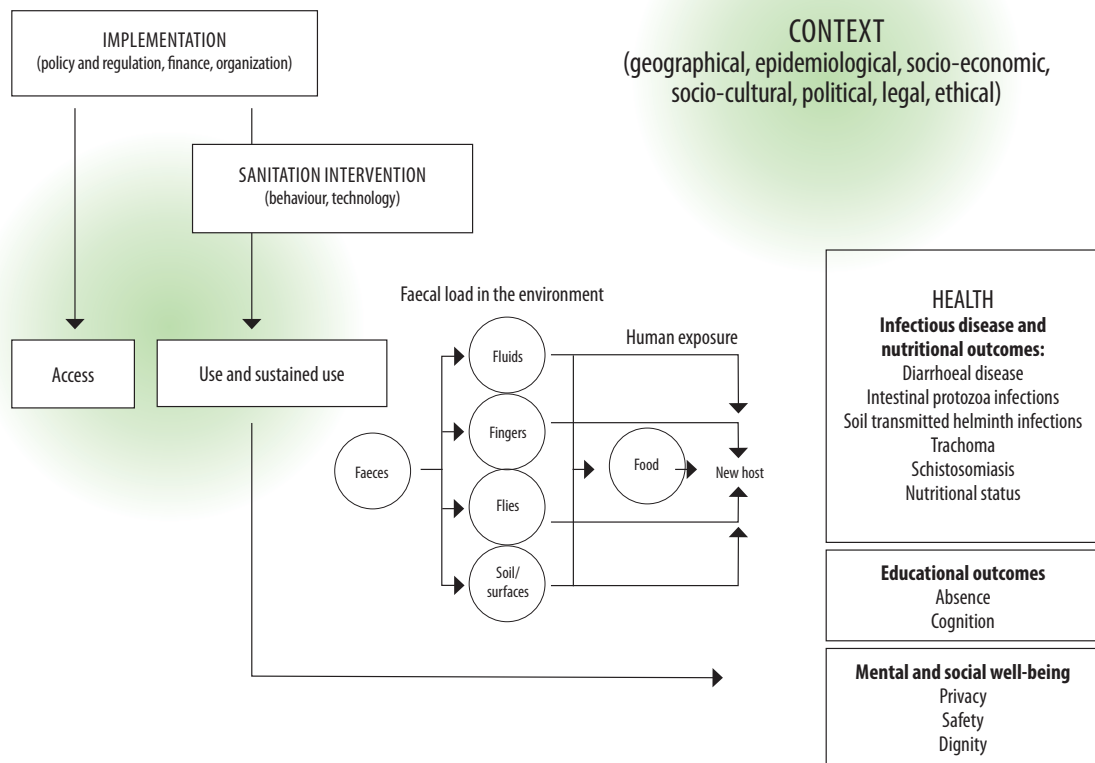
IMPLEMENTATION
(policy and regulation, finance, organization)

CONTEXT
(geographical, epidemiological, socio-economic, socio-cultural, political, legal, ethical)

SANITATION INTERVENTION
(behaviour, technology)

Faecal load in the environment

Access

Use and sustained use

Fluids

Human exposure

Fingers

Faeces

Food

New host

Flies

Soil/
surfaces

HEALTH
**Infectious disease and nutritional outcomes:**
Diarrhoeal disease
Intestinal protozoa infections
Soil transmitted helminth infections
Trachoma
Schistosomiasis
Nutritional status

**Educational outcomes**
Absence
Cognition

**Mental and social well-being**
Privacy
Safety
Dignity